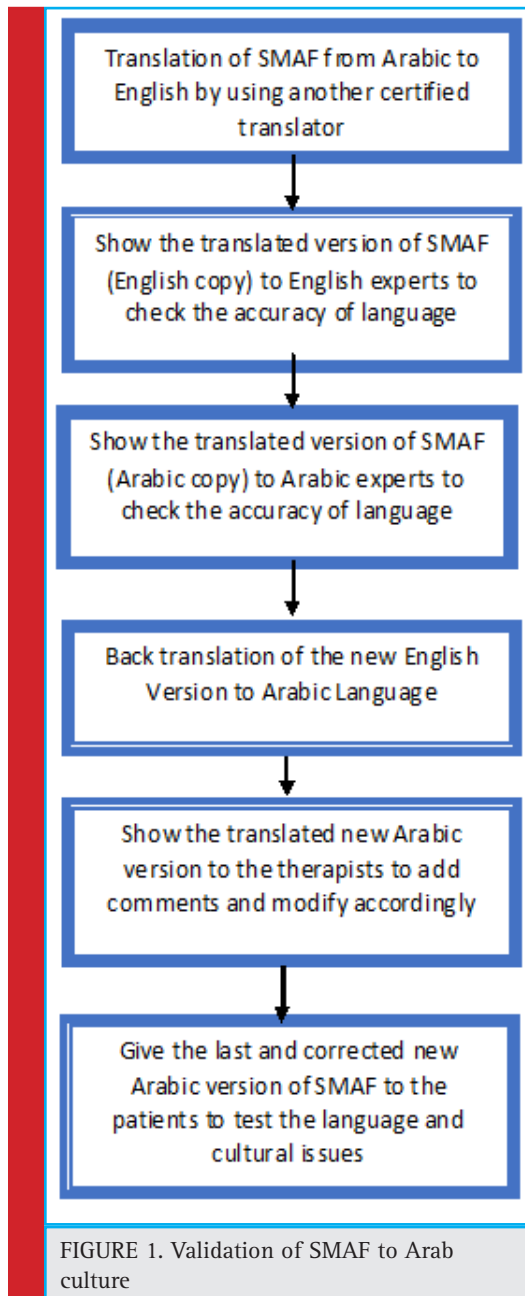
Translation of SMAF from Arabic to English by using another certified translator

Show the translated version of SMAF (English copy) to English experts to check the accuracy of language

Show the translated version of SMAF (Arabic copy) to Arabic experts to check the accuracy of language

Back translation of the new English Version to Arabic Language

Show the translated new Arabic version to the therapists to add comments and modify accordingly

Give the last and corrected new Arabic version of SMAF to the patients to test the language and cultural issues

FIGURE 1. Validation of SMAF to Arab culture